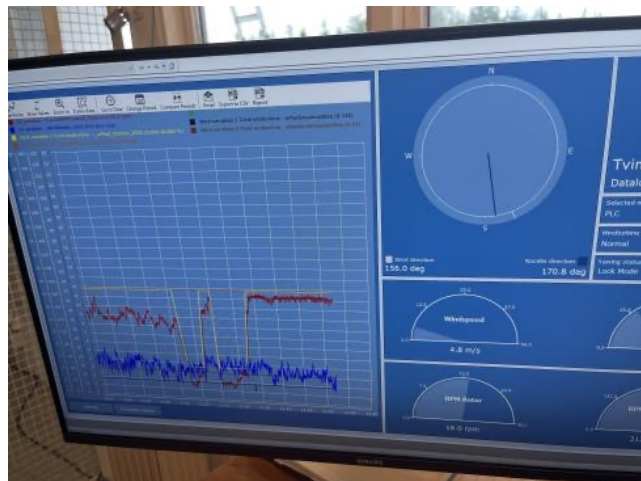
N
W
E
S
Wind direction
156.0 deg
Nacelle direction
170.8 deg
Tvin
Datala
Selected
PLC
Windturbine
Normal
Yawing status
Lock Mode
Windspeed
4.8 m/s
RPM Rotor
16.0 rpm
Email
Export to CSV
Report
PHILIPS